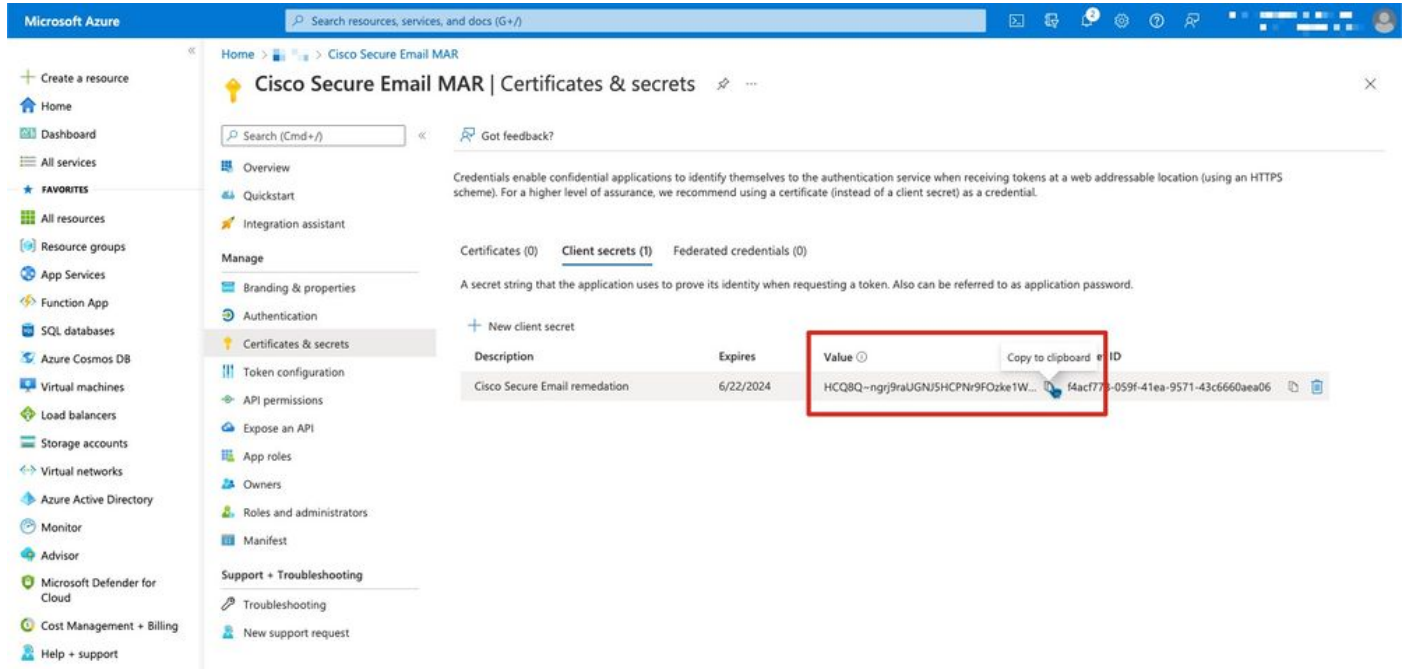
Microsoft Azure

Search resources, services, and docs (G+/)

Create a resource
Home
Dashboard
All services
FAVORITES
All resources
Resource groups
App Services
Function App
SQL databases
Azure Cosmos DB
Virtual machines
Load balancers
Storage accounts
Virtual networks
Azure Active Directory
Monitor
Advisor
Microsoft Defender for Cloud
Cost Management + Billing
Help + support

Home > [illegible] > Cisco Secure Email MAR

Cisco Secure Email MAR | Certificates & secrets

Search (Cmd+/)
Overview
Quickstart
Integration assistant
Manage
Branding & properties
Authentication
Certificates & secrets
Token configuration
API permissions
Expose an API
App roles
Owners
Roles and administrators
Manifest
Support + Troubleshooting
Troubleshooting
New support request

Got feedback?

Credentials enable confidential applications to identify themselves to the authentication service when receiving tokens at a web addressable location (using an HTTPS scheme). For a higher level of assurance, we recommend using a certificate (instead of a client secret) as a credential.

Certificates (0) Client secrets (1) Federated credentials (0)

A secret string that the application uses to prove its identity when requesting a token. Also can be referred to as application password.

New client secret

| Description | Expires | Value | Copy to clipboard | e ID |
|---|---|---|---|---|
| Cisco Secure Email remedation | 6/22/2024 | HCQ8Q~ngrj9raUGNJ5HCPNr9FOzke1W... | | f4acf77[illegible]-059f-41ea-9571-43c6660aea06 |